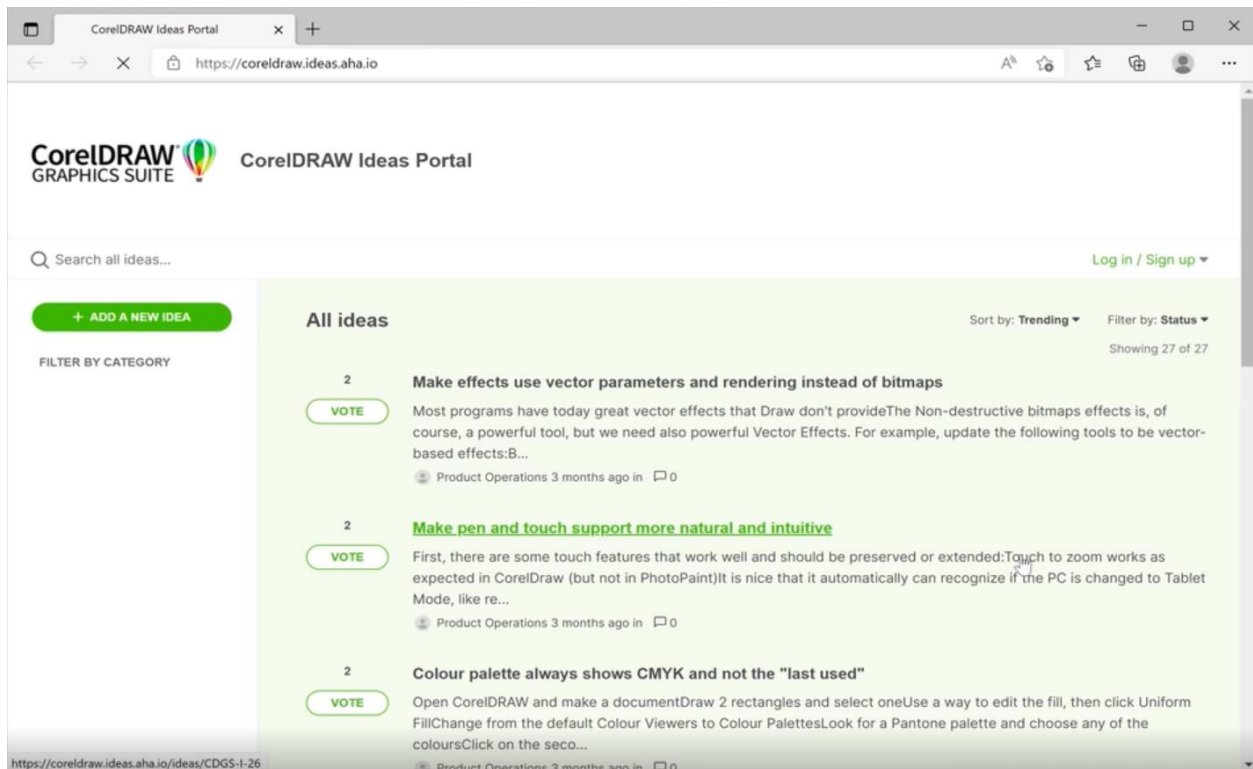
CorelDRAW Ideas Portal

https://coreldraw.ideas.aha.io

CorelDRAW GRAPHICS SUITE

CorelDRAW Ideas Portal

Search all ideas...

Log in / Sign up

+ ADD A NEW IDEA

FILTER BY CATEGORY

All ideas

Sort by: Trending

Filter by: Status

Showing 27 of 27

2

VOTE

Make effects use vector parameters and rendering instead of bitmaps

Most programs have today great vector effects that Draw don't provideThe Non-destructive bitmaps effects is, of course, a powerful tool, but we need also powerful Vector Effects. For example, update the following tools to be vector-based effects:B...

Product Operations 3 months ago in 0

2

VOTE

Make pen and touch support more natural and intuitive

First, there are some touch features that work well and should be preserved or extended:Touch to zoom works as expected in CorelDraw (but not in PhotoPaint)It is nice that it automatically can recognize if the PC is changed to Tablet Mode, like re...

Product Operations 3 months ago in 0

2

VOTE

Colour palette always shows CMYK and not the "last used"

Open CorelDRAW and make a documentDraw 2 rectangles and select oneUse a way to edit the fill, then click Uniform FillChange from the default Colour Viewers to Colour PalettesLook for a Pantone palette and choose any of the coloursClick on the seco...

https://coreldraw.ideas.aha.io/ideas/CDGS-I-26

Product Operations 3 months ago in 0